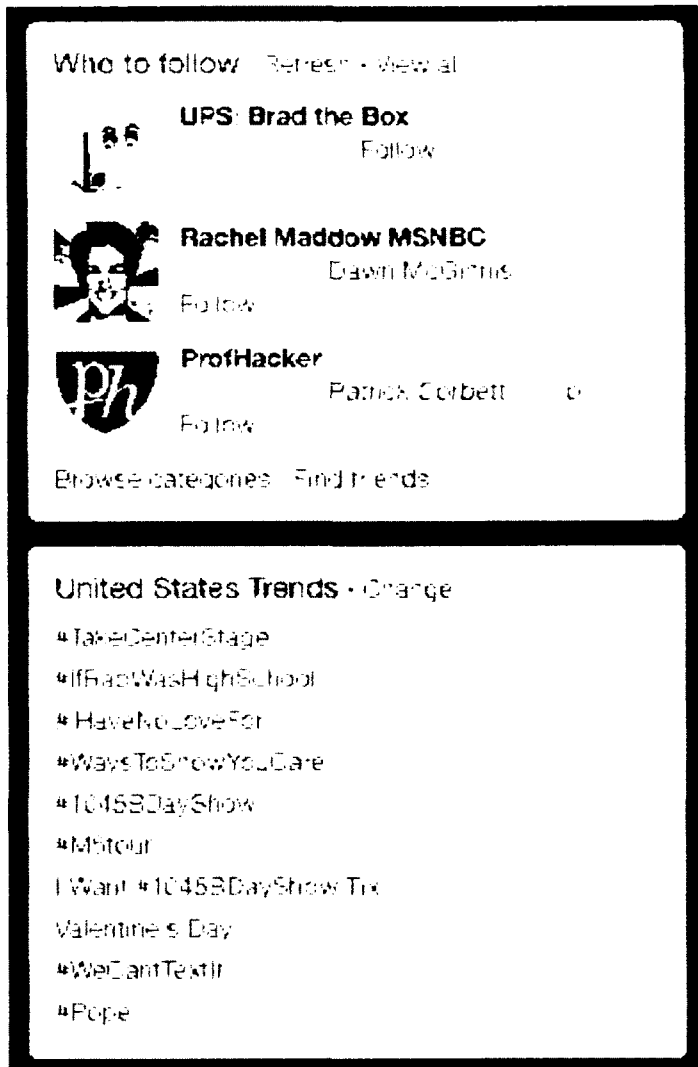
Who to follow · Refresh · View all

UPS: Brad the Box
Follow

Rachel Maddow MSNBC
Dawn McGinnis
Follow

ProfHacker
Patrick Corbett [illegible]
Follow

Browse categories · Find friends

United States Trends · Change

#TakeCenterStage
#IfBadWasHighSchool
#HaveNoLoveFor
#WaysToShowYouCare
#1045BDayShow
#Mbtour
I Want #1045BDayShow Tix
Valentine's Day
#WeCantTextIf
#Pope